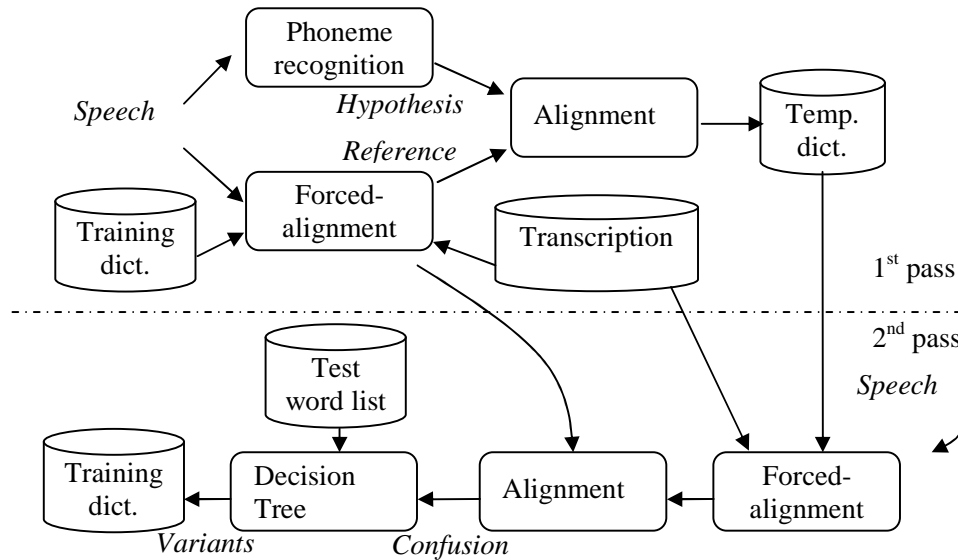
Phoneme recognition

Speech

Hypothesis

Alignment

Temp. dict.

Reference

Training dict.

Forced-alignment

Transcription

1$^{st}$ pass

2$^{nd}$ pass

Test word list

Speech

Training dict.

Decision Tree

Alignment

Forced-alignment

Variants

Confusion